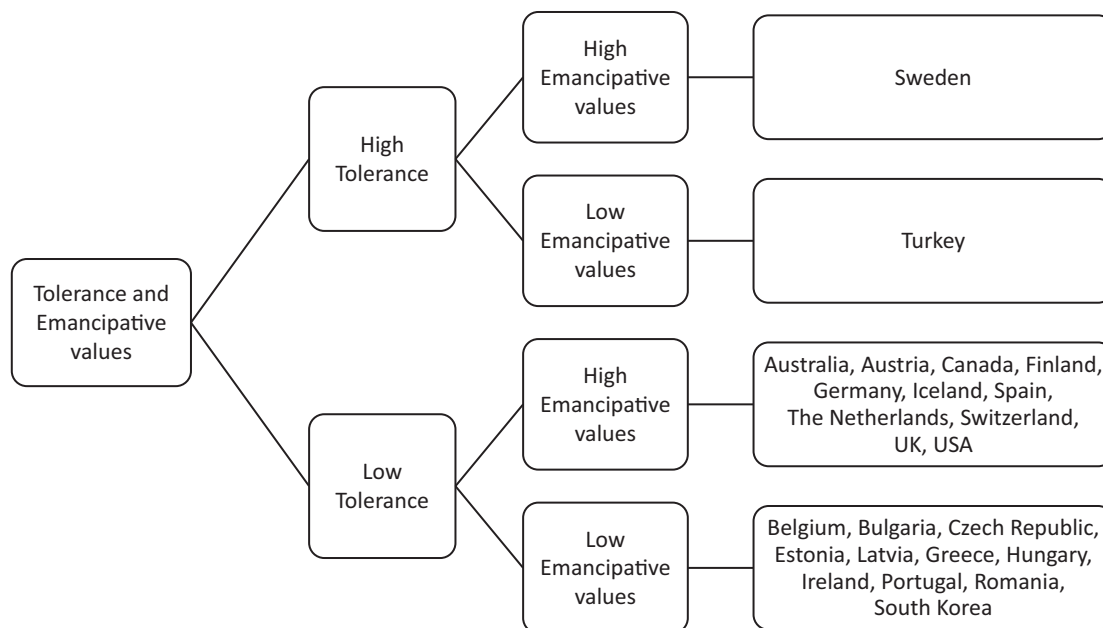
Tolerance and Emancipative values

High Tolerance

High Emancipative values

Sweden

Low Emancipative values

Turkey

Low Tolerance

High Emancipative values

Australia, Austria, Canada, Finland, Germany, Iceland, Spain, The Netherlands, Switzerland, UK, USA

Low Emancipative values

Belgium, Bulgaria, Czech Republic, Estonia, Latvia, Greece, Hungary, Ireland, Portugal, Romania, South Korea